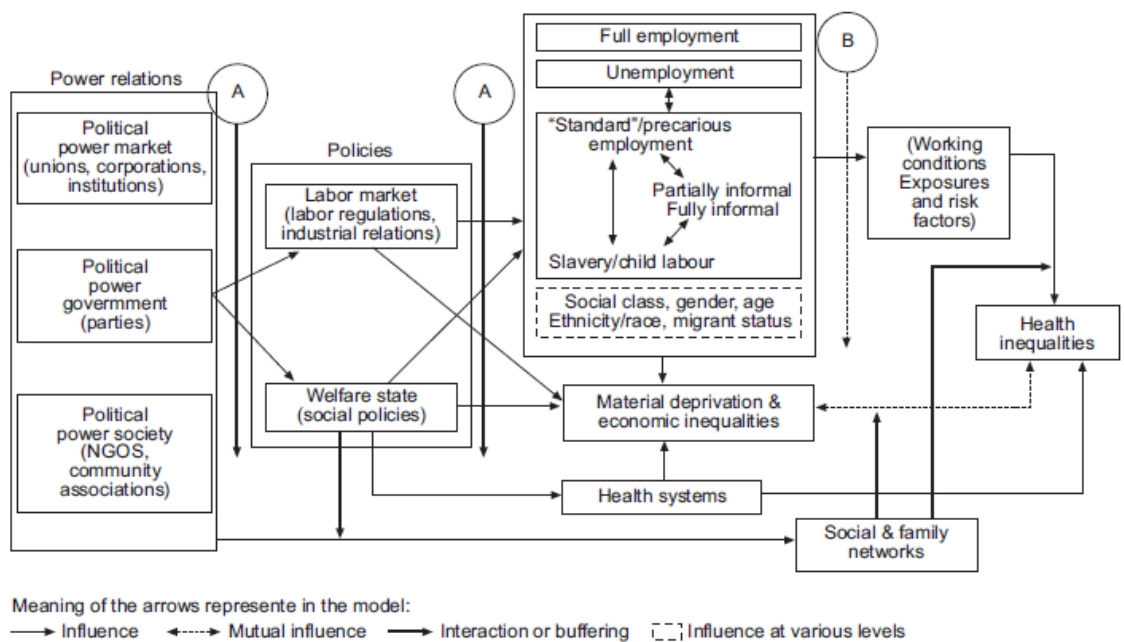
Power relations

A

Political power market (unions, corporations, institutions)

Political power govermment (parties)

Political power society (NGOS, community associations)

Policies

A

Labor market (labor regulations, industrial relations)

Welfare state (social policies)

Full employment

Unemployment

B

"Standard"/precarious employment

Partially informal
Fully informal

Slavery/child labour

Social class, gender, age
Ethnicity/race, migrant status

(Working conditions Exposures and risk factors)

Health inequalities

Material deprivation & economic inequalities

Health systems

Social & family networks

Meaning of the arrows represente in the model:
Influence
Mutual influence
Interaction or buffering
Influence at various levels